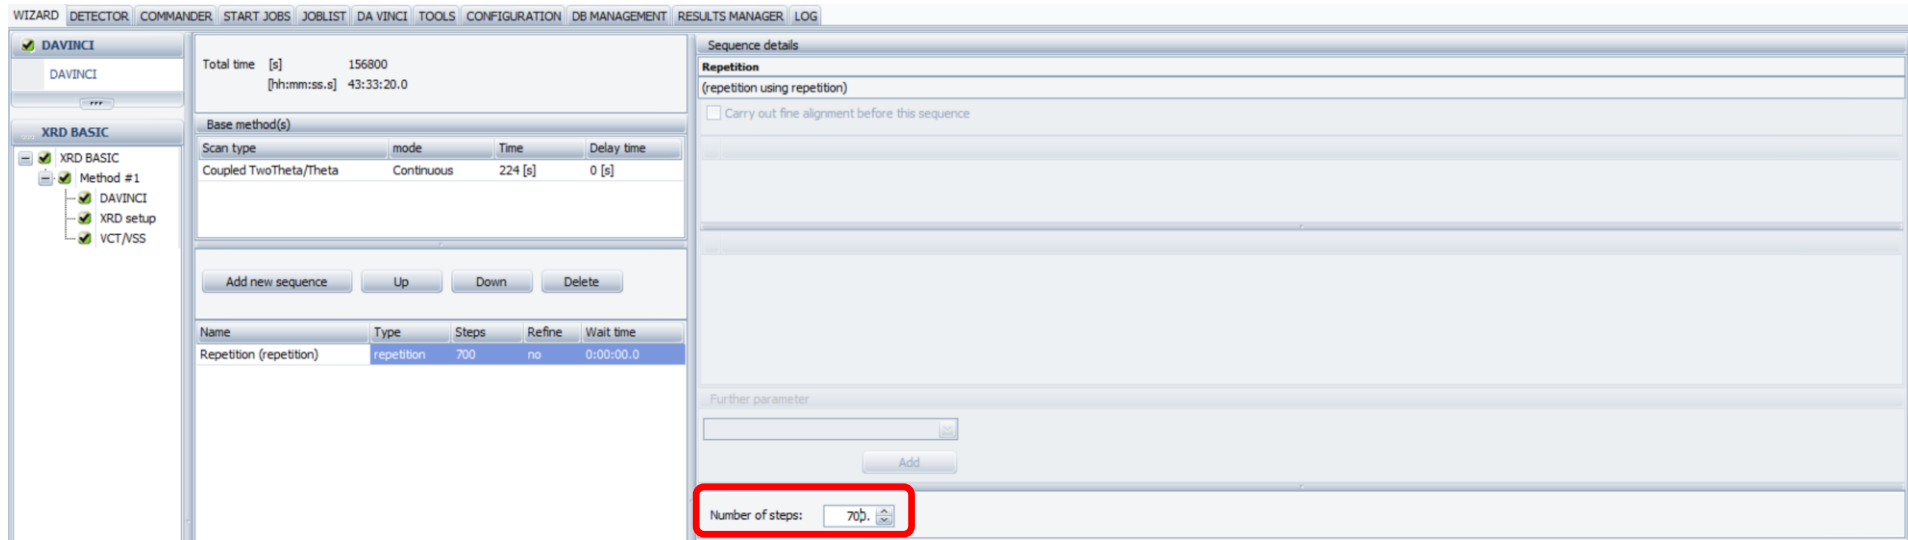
WIZARD | DETECTOR | COMMANDER | START JOBS | JOBLIST | DA VINCI | TOOLS | CONFIGURATION | DB MANAGEMENT | RESULTS MANAGER | LOG

DAVINCI

DAVINCI

XRD BASIC

XRD BASIC
Method #1
DAVINCI
XRD setup
VCT/VSS

Total time [s] 156800
[hh:mm:ss.s] 43:33:20.0

Base method(s)

| Scan type | mode | Time | Delay time |
|---|---|---|---|
| Coupled TwoTheta/Theta | Continuous | 224 [s] | 0 [s] |

Add new sequence | Up | Down | Delete

| Name | Type | Steps | Refine | Wait time |
|---|---|---|---|---|
| Repetition (repetition) | repetition | 700 | no | 0:00:00.0 |

Sequence details

Repetition

(repetition using repetition)

Carry out fine alignment before this sequence

Further parameter

Add

Number of steps: 700.